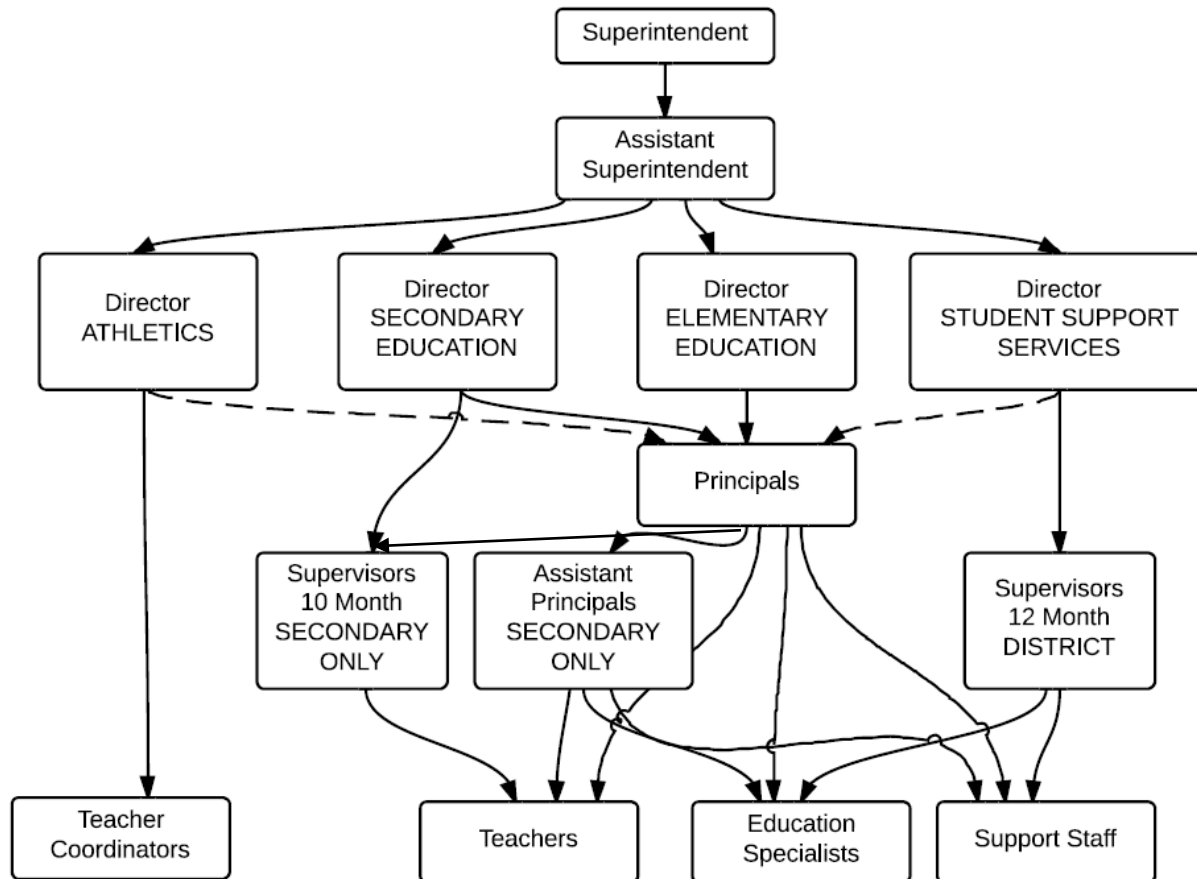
Superintendent

Assistant Superintendent

Director ATHLETICS

Director SECONDARY EDUCATION

Director ELEMENTARY EDUCATION

Director STUDENT SUPPORT SERVICES

Principals

Supervisors 10 Month SECONDARY ONLY

Assistant Principals SECONDARY ONLY

Supervisors 12 Month DISTRICT

Teacher Coordinators

Teachers

Education Specialists

Support Staff